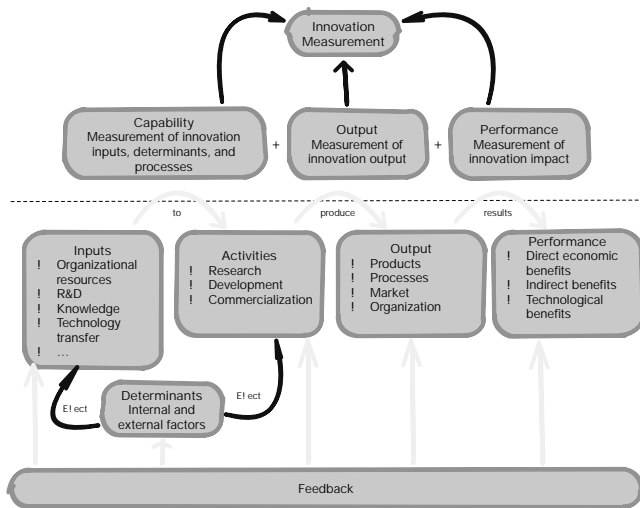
Innovation Measurement

Capability
Measurement of innovation inputs, determinants, and processes

+

Output
Measurement of innovation output

+

Performance
Measurement of innovation impact

to

produce

results

Inputs
! Organizational resources
! R&D
! Knowledge
! Technology transfer
! …

Activities
! Research
! Development
! Commercialization

Output
! Products
! Processes
! Market
! Organization

Performance
! Direct economic benefits
! Indirect benefits
! Technological benefits

Ef ect

Determinants
Internal and external factors

Ef ect

Feedback